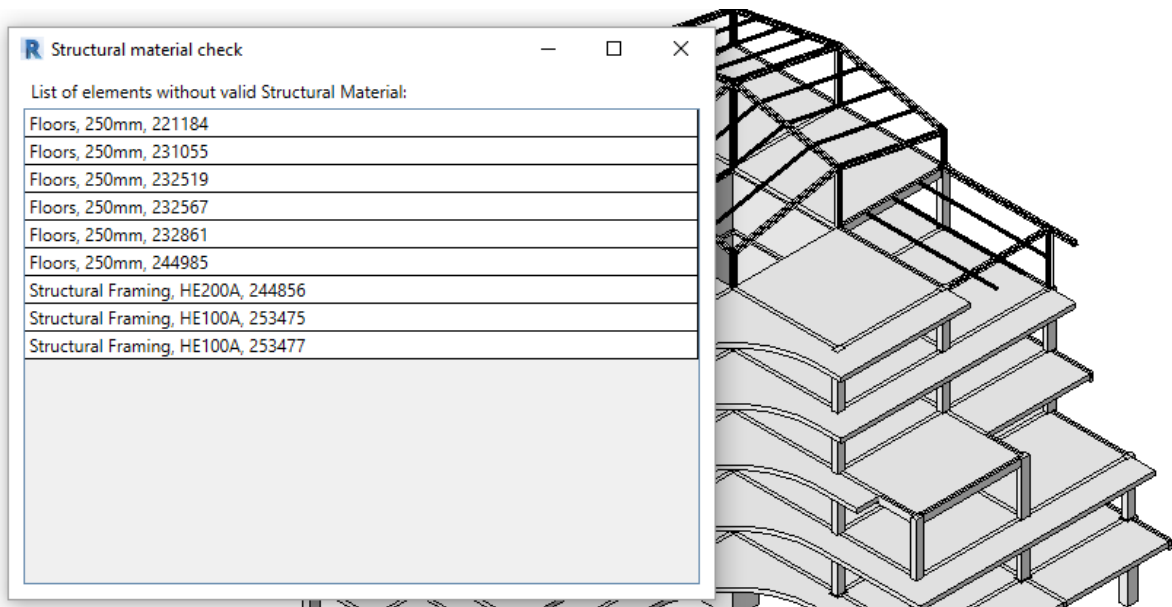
R Structural material check

List of elements without valid Structural Material:

Floors, 250mm, 221184
Floors, 250mm, 231055
Floors, 250mm, 232519
Floors, 250mm, 232567
Floors, 250mm, 232861
Floors, 250mm, 244985
Structural Framing, HE200A, 244856
Structural Framing, HE100A, 253475
Structural Framing, HE100A, 253477